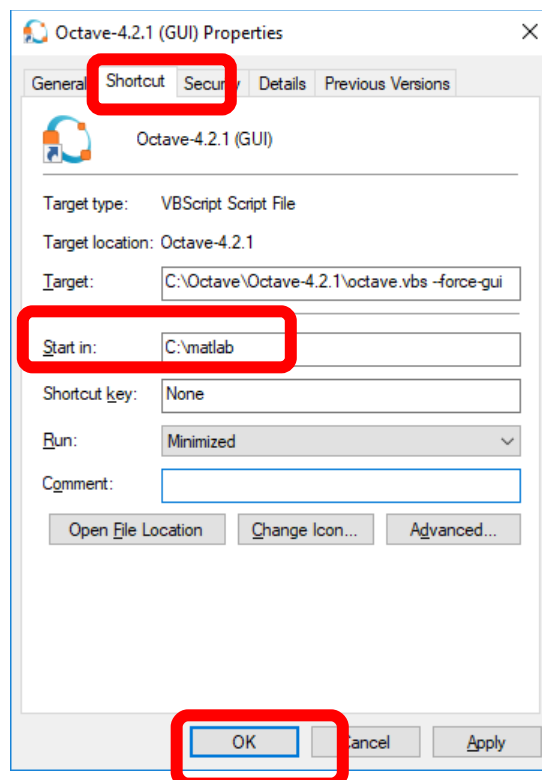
Octave-4.2.1 (GUI) Properties

General | Shortcut | Secu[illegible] | Details | Previous Versions

Octave-4.2.1 (GUI)

Target type: VBScript Script File

Target location: Octave-4.2.1

Target: C:\Octave\Octave-4.2.1\octave.vbs -force-gui

Start in: C:\matlab

Shortcut key: None

Run: Minimized

Comment:

Open File Location | Change Icon... | Advanced...

OK | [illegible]ancel | Apply